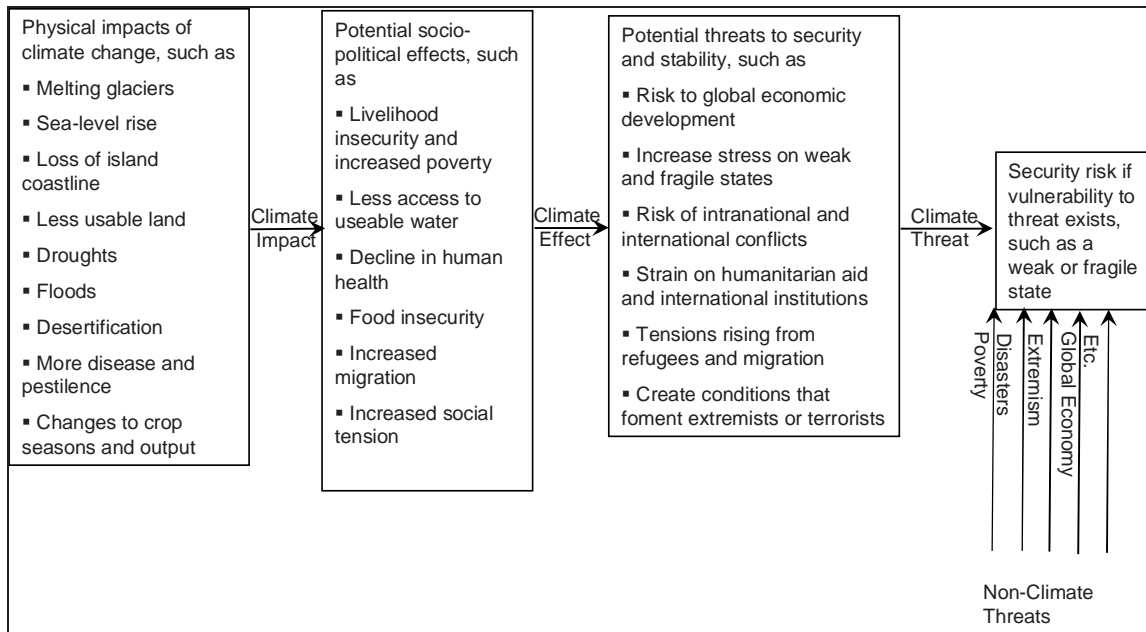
Physical impacts of climate change, such as

▪ Melting glaciers

▪ Sea-level rise

▪ Loss of island coastline

▪ Less usable land

▪ Droughts

▪ Floods

▪ Desertification

▪ More disease and pestilence

▪ Changes to crop seasons and output

Climate Impact

Potential socio-political effects, such as

▪ Livelihood insecurity and increased poverty

▪ Less access to useable water

▪ Decline in human health

▪ Food insecurity

▪ Increased migration

▪ Increased social tension

Climate Effect

Potential threats to security and stability, such as

▪ Risk to global economic development

▪ Increase stress on weak and fragile states

▪ Risk of intranational and international conflicts

▪ Strain on humanitarian aid and international institutions

▪ Tensions rising from refugees and migration

▪ Create conditions that foment extremists or terrorists

Climate Threat

Security risk if vulnerability to threat exists, such as a weak or fragile state

Poverty

Disasters

Extremism

Global Economy

Etc.

Non-Climate Threats